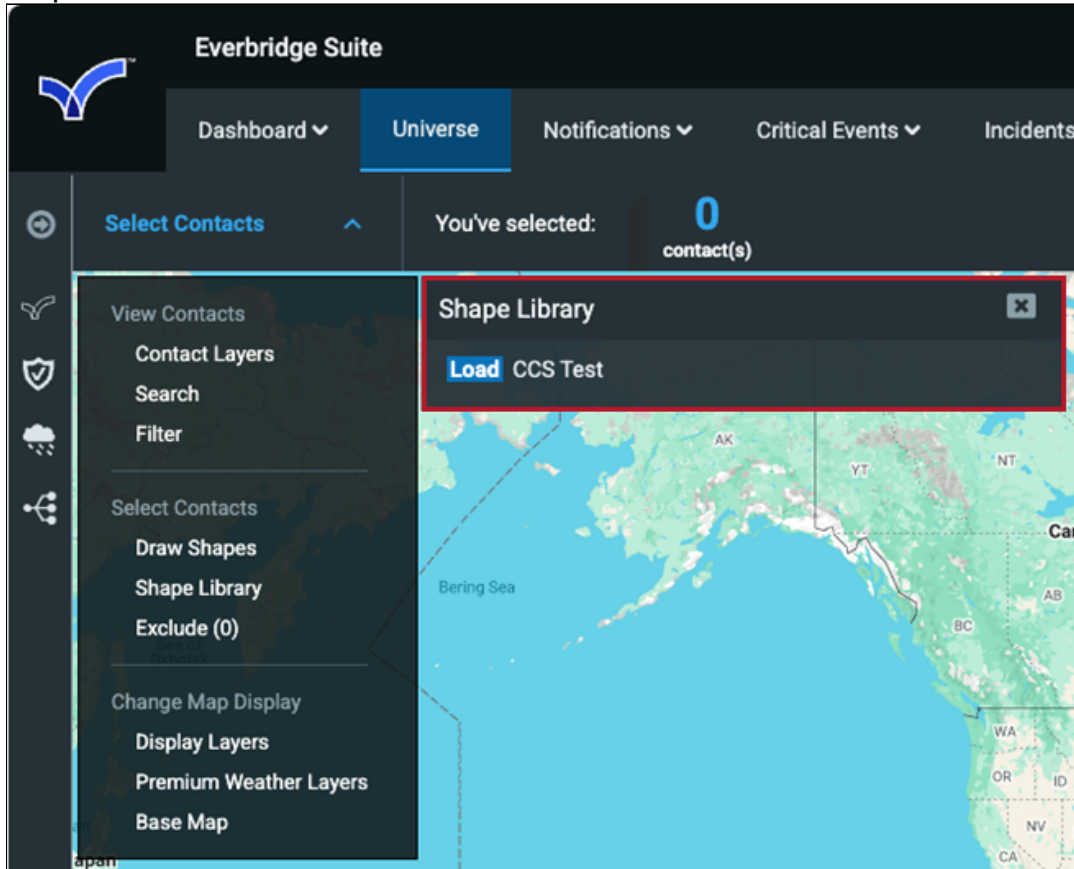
Everbridge Suite

Dashboard

Universe

Notifications

Critical Events

Incidents

Select Contacts

You've selected: 0 contact(s)

View Contacts
Contact Layers
Search
Filter

Select Contacts
Draw Shapes
Shape Library
Exclude (0)

Change Map Display
Display Layers
Premium Weather Layers
Base Map

Shape Library

Load CCS Test

AK
YT
NT
Bering Sea
Ca
AB
BC
WA
OR
ID
NV
CA
apan